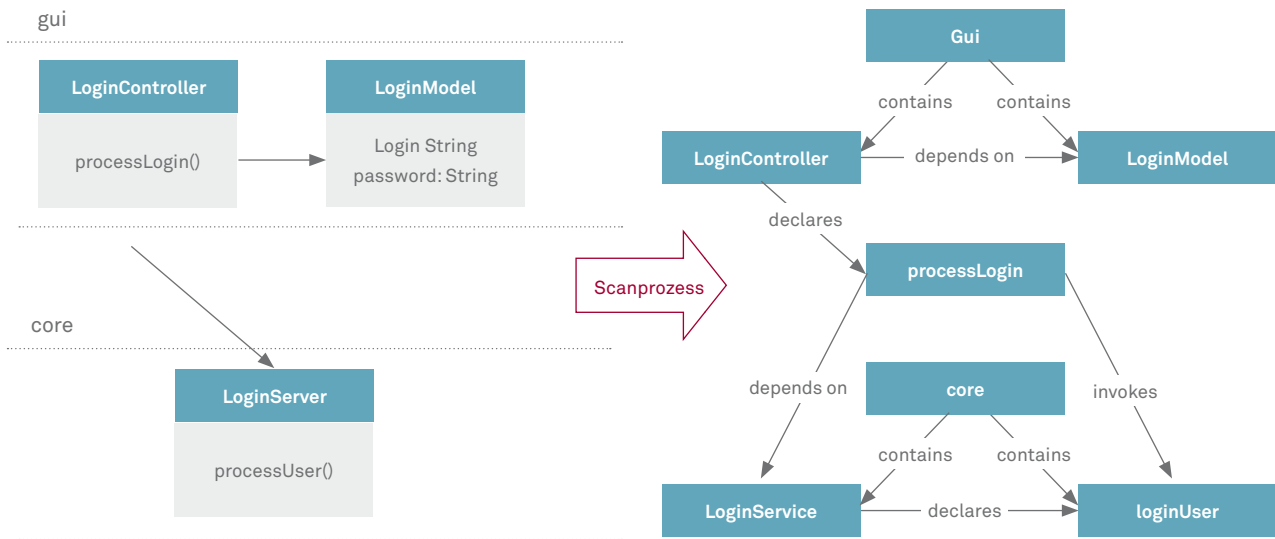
gui

LoginController

processLogin()

LoginModel

Login String
password: String

core

LoginServer

processUser()

Scanprozess

Gui

contains

contains

LoginController

depends on

LoginModel

declares

processLogin

depends on

core

invokes

contains

contains

LoginService

declares

loginUser